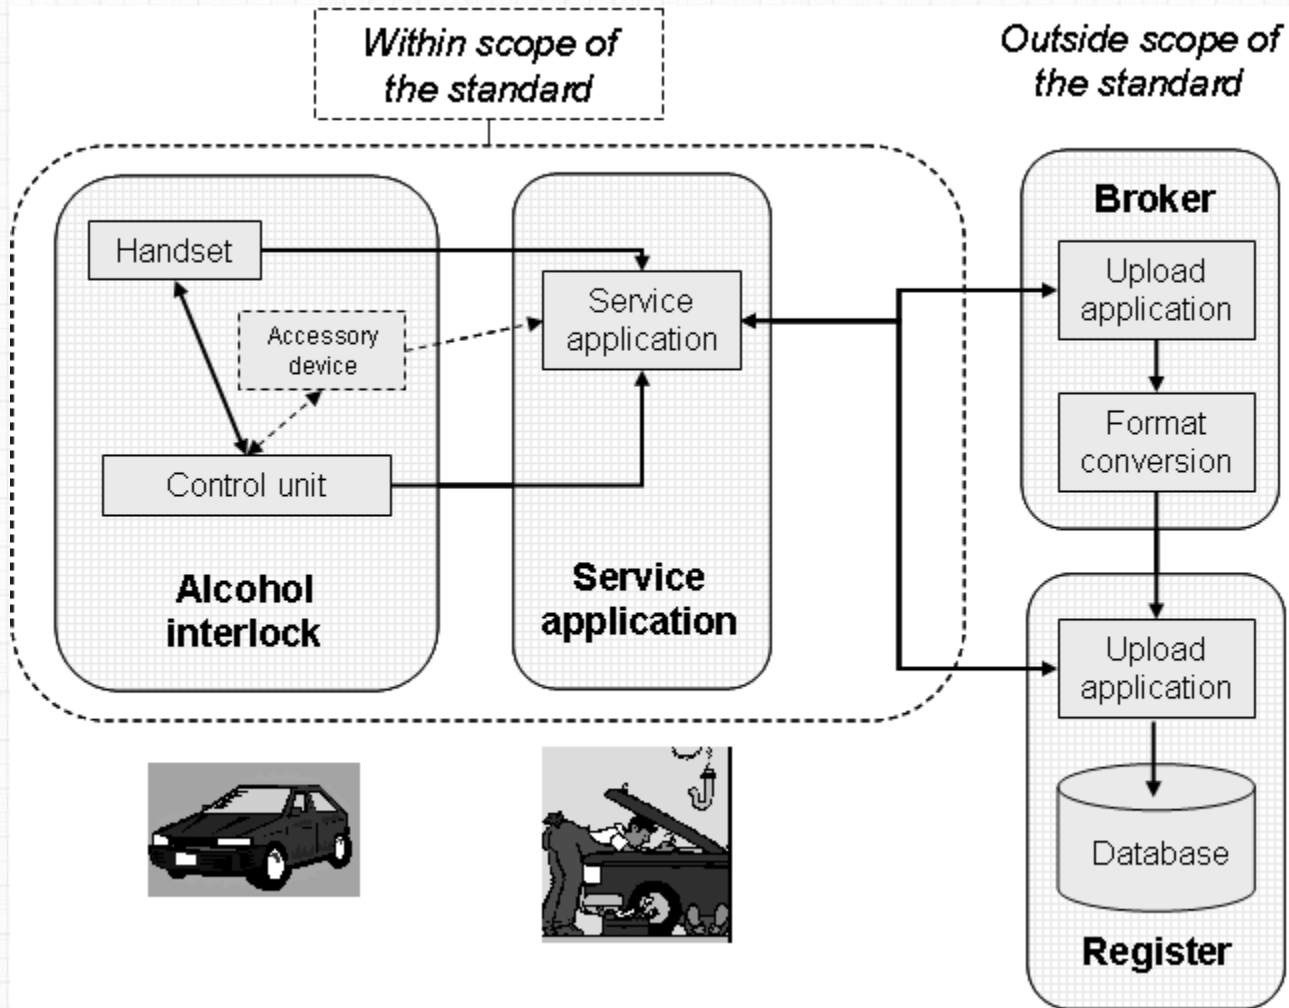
Within scope of the standard

Outside scope of the standard

Handset

Accessory device

Control unit

Alcohol interlock

Service application

Service application

Broker

Upload application

Format conversion

Upload application

Database

Register